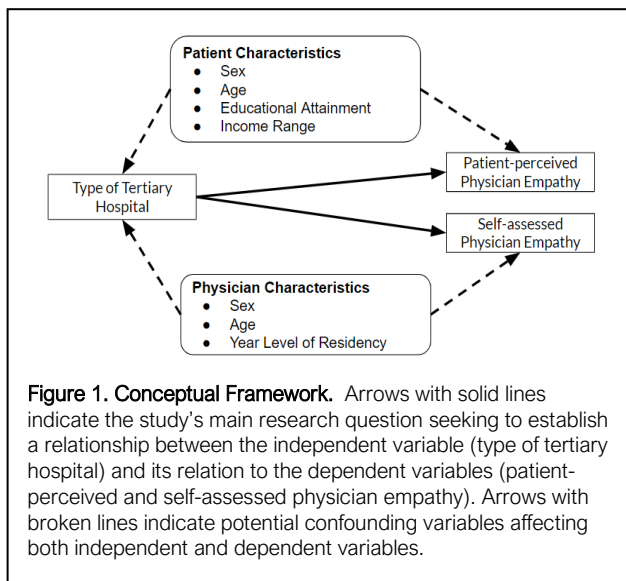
Patient Characteristics
- Sex
- Age
- Educational Attainment
- Income Range

Type of Tertiary Hospital

Patient-perceived Physician Empathy

Self-assessed Physician Empathy

Physician Characteristics
- Sex
- Age
- Year Level of Residency

Figure 1. Conceptual Framework. Arrows with solid lines indicate the study's main research question seeking to establish a relationship between the independent variable (type of tertiary hospital) and its relation to the dependent variables (patient-perceived and self-assessed physician empathy). Arrows with broken lines indicate potential confounding variables affecting both independent and dependent variables.